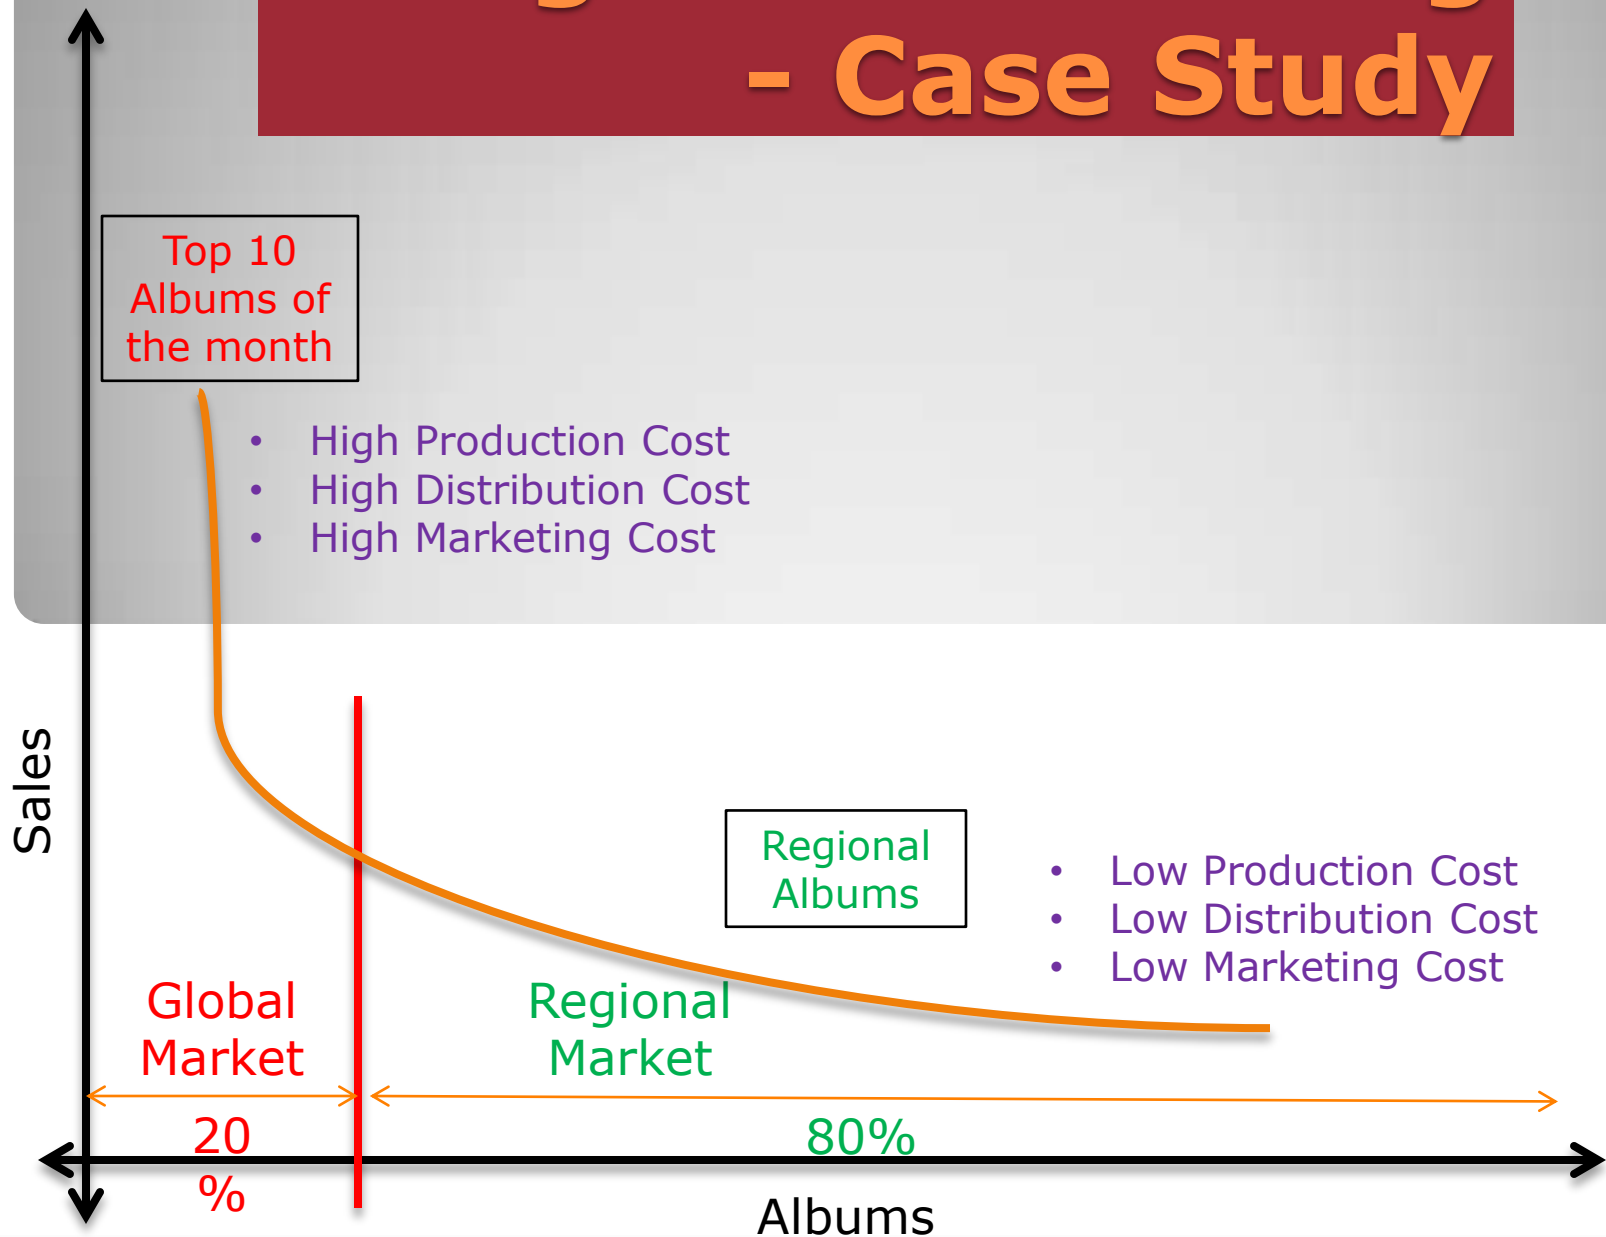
- Case Study

Top 10 Albums of the month

- High Production Cost
- High Distribution Cost
- High Marketing Cost

Sales

Regional Albums

- Low Production Cost
- Low Distribution Cost
- Low Marketing Cost

Global Market

Regional Market

20 %

80%

Albums